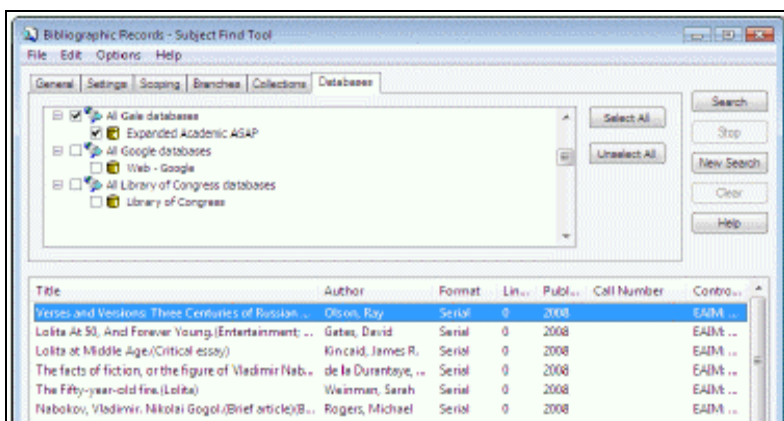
Bibliographic Records - Subject Find Tool

File Edit Options Help

General | Settings | Scoping | Branches | Collections | Databases

All Gale databases
Expanded Academic ASAP
All Google databases
Web - Google
All Library of Congress databases
Library of Congress

Select All
Unselect All

Search
Stop
New Search
Clear
Help

| Title | Author | Format | Lin... | Publ... | Call Number | Contro... |
|---|---|---|---|---|---|---|
| Verses and Versions: Three Centuries of Russian ... | Olson, Ray | Serial | 0 | 2008 | | EAIM: ... |
| Lolita At 50, And Forever Young.(Entertainment; ... | Gates, David | Serial | 0 | 2008 | | EAIM: ... |
| Lolita at Middle Age.(Critical essay) | Kincaid, James R. | Serial | 0 | 2008 | | EAIM: ... |
| The facts of fiction, or the figure of Vladimir Nab... | de la Durantaye, ... | Serial | 0 | 2008 | | EAIM: ... |
| The Fifty-year-old fire.(Lolita) | Weinman, Sarah | Serial | 0 | 2008 | | EAIM: ... |
| Nabokov, Vladimir. Nikolai Gogol.(Brief article)(B... | Rogers, Michael | Serial | 0 | 2008 | | EAIM: ... |